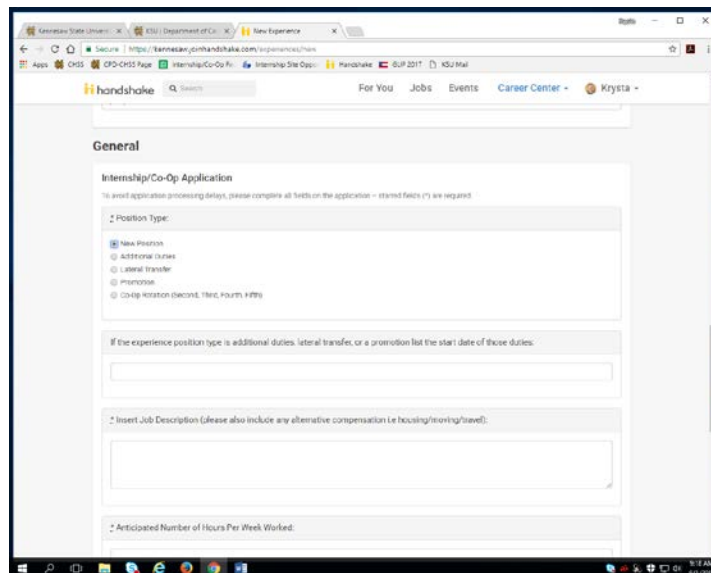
Kennesaw State Univer | KSU | Department of Co | New Experience

Krysta

Secure | https://kennesaw.joinhandshake.com/experiences/new

Apps | CHSS | CPD-CHSS Page | Internship/Co-Op Fo | Internship Site Opp | Handshake | SUP 2017 | KSU Mail

handshake | Search | For You | Jobs | Events | Career Center | Krysta

General

Internship/Co-Op Application

To avoid application processing delays, please complete all fields on the application – starred fields (*) are required

* Position Type:

New Position
Additional Duties
Lateral Transfer
Promotion
Co-Op Rotation (Second, Third, Fourth, Fifth)

If the experience position type is additional duties, lateral transfer, or a promotion list the start date of those duties:

* Insert Job Description (please also include any alternative compensation i.e housing/moving/travel):

* Anticipated Number of Hours Per Week Worked:

9:18 AM